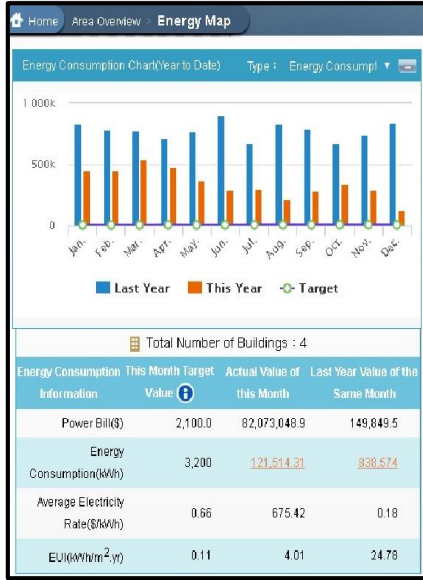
Home Area Overview > Energy Map

Energy Consumption Chart(Year to Date) Type : Energy Consumpt ▼

1 000k
500k
0

Jan. Feb. Mar. Apr. May. Jun. Jul. Aug. Sep. Oct. Nov. Dec.

Last Year This Year Target

Total Number of Buildings : 4

| Energy Consumption Information | This Month Target Value | Actual Value of this Month | Last Year Value of the Same Month |
|---|---|---|---|
| Power Bill($) | 2,100.0 | 82,073,048.9 | 149,849.5 |
| Energy Consumption(kWh) | 3,200 | 121,514.31 | 838,574 |
| Average Electricity Rate($/kWh) | 0.66 | 675.42 | 0.18 |
| EUI(kWh/m$^2$.yr) | 0.11 | 4.01 | 24.78 |